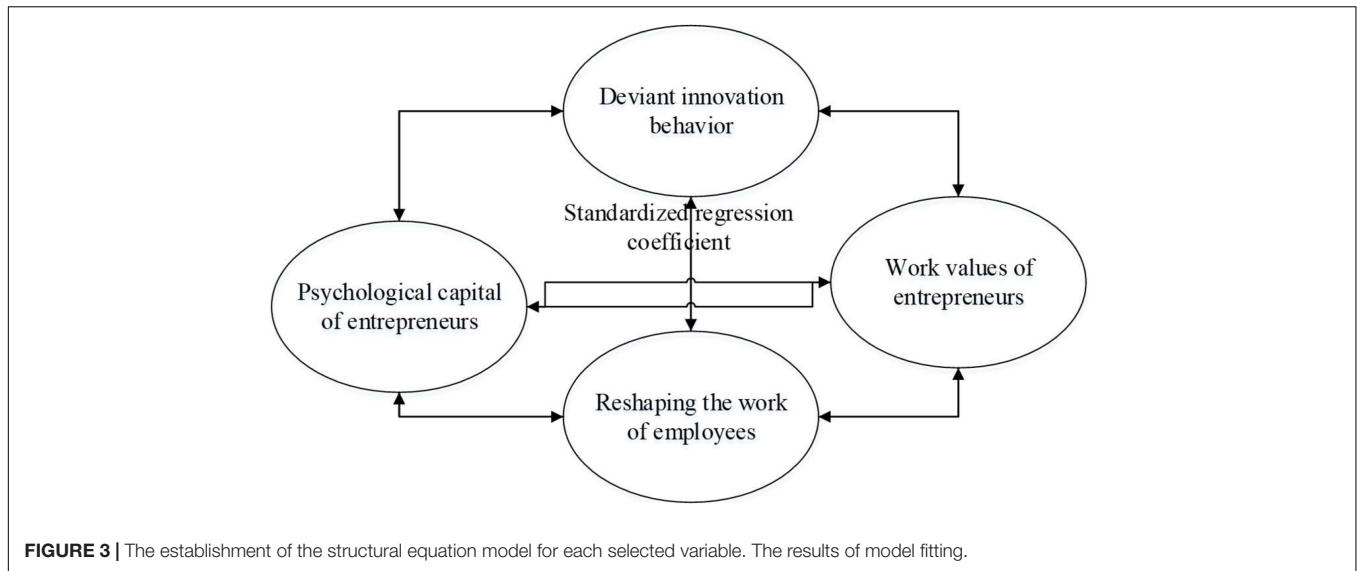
Deviant innovation behavior

Standardized regression coefficient

Psychological capital of entrepreneurs

Work values of entrepreneurs

Reshaping the work of employees

**FIGURE 3 |** The establishment of the structural equation model for each selected variable. The results of model fitting.